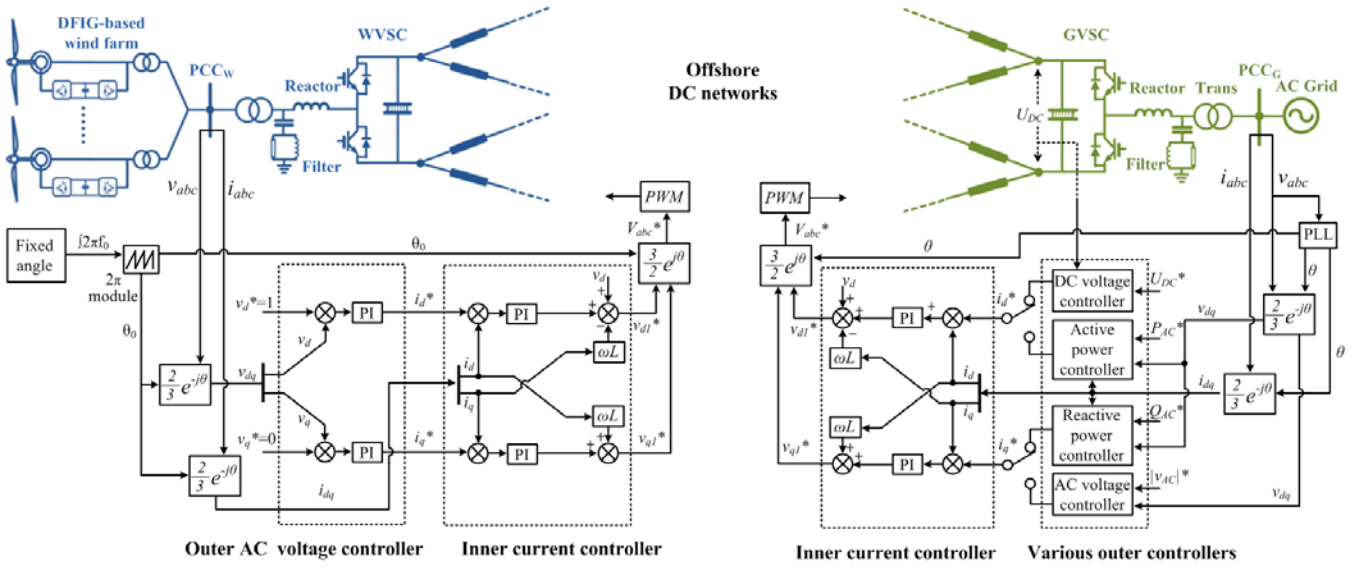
DFIG-based wind farm

$PCC_W$

WVSC

Reactor

Filter

Offshore DC networks

GVSC

Reactor

Trans

$PCC_G$

AC Grid

$U_{DC}$

Filter

$v_{abc}$

$i_{abc}$

$PWM$

$V_{abc}*$

Fixed angle

$\int 2\pi f_0$

$2\pi$ module

$\theta_0$

$\theta_0$

$\frac{3}{2}e^{j\theta}$

$v_d*=1$

PI

$i_d*$

PI

$v_d$

$v_{d1}*$

$v_d$

$\frac{2}{3}e^{-j\theta}$

$v_{dq}$

$i_d$

$i_q$

$\omega L$

$\omega L$

$v_q$

$v_q*=0$

PI

$i_q*$

PI

$v_{q1}*$

$\frac{2}{3}e^{-j\theta}$

$i_{dq}$

Outer AC voltage controller

Inner current controller

$PWM$

$V_{abc}*$

$i_{abc}$

$v_{abc}$

$\theta$

PLL

$\frac{3}{2}e^{j\theta}$

$v_d$

$v_{d1}*$

PI

$i_d*$

DC voltage controller

$U_{DC}*$

$\theta$

$v_{dq}$

$\frac{2}{3}e^{-j\theta}$

$\omega L$

Active power controller

$P_{AC}*$

$i_d$

$i_q$

$i_{dq}$

$\frac{2}{3}e^{-j\theta}$

$\theta$

$\omega L$

$i_q*$

Reactive power controller

$Q_{AC}*$

$v_{q1}*$

PI

$|v_{AC}|*$

AC voltage controller

$v_{dq}$

Inner current controller

Various outer controllers